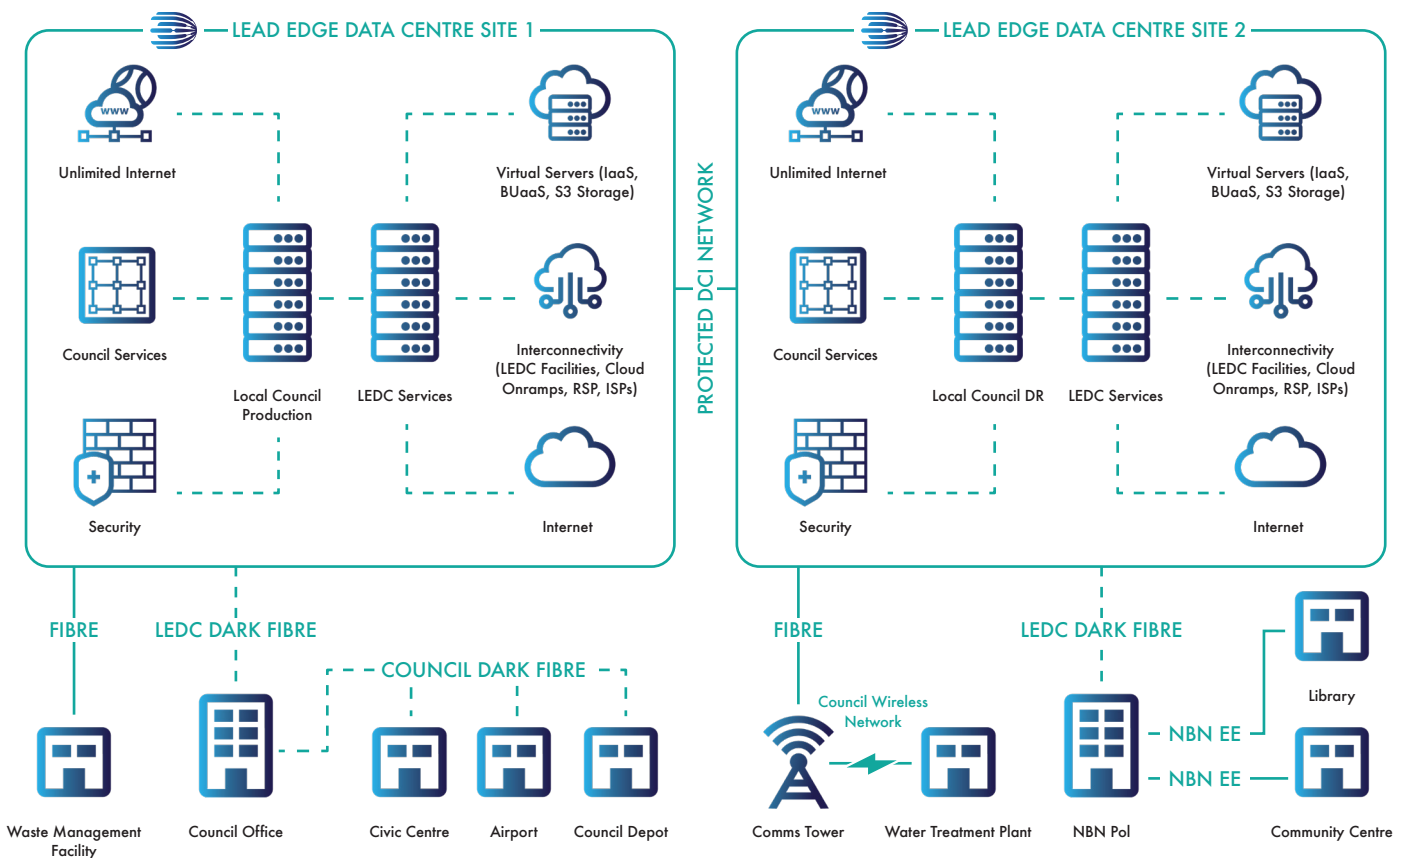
LEAD EDGE DATA CENTRE SITE 1

Unlimited Internet

Virtual Servers (IaaS, BUaaS, S3 Storage)

Council Services

Local Council Production

LEDC Services

Interconnectivity (LEDC Facilities, Cloud Onramps, RSP, ISPs)

Security

Internet

PROTECTED DCI NETWORK

LEAD EDGE DATA CENTRE SITE 2

Unlimited Internet

Virtual Servers (IaaS, BUaaS, S3 Storage)

Council Services

Local Council DR

LEDC Services

Interconnectivity (LEDC Facilities, Cloud Onramps, RSP, ISPs)

Security

Internet

FIBRE

LEDC DARK FIBRE

COUNCIL DARK FIBRE

Waste Management Facility

Council Office

Civic Centre

Airport

Council Depot

FIBRE

LEDC DARK FIBRE

Council Wireless Network

Comms Tower

Water Treatment Plant

NBN PoI

NBN EE

NBN EE

Library

Community Centre